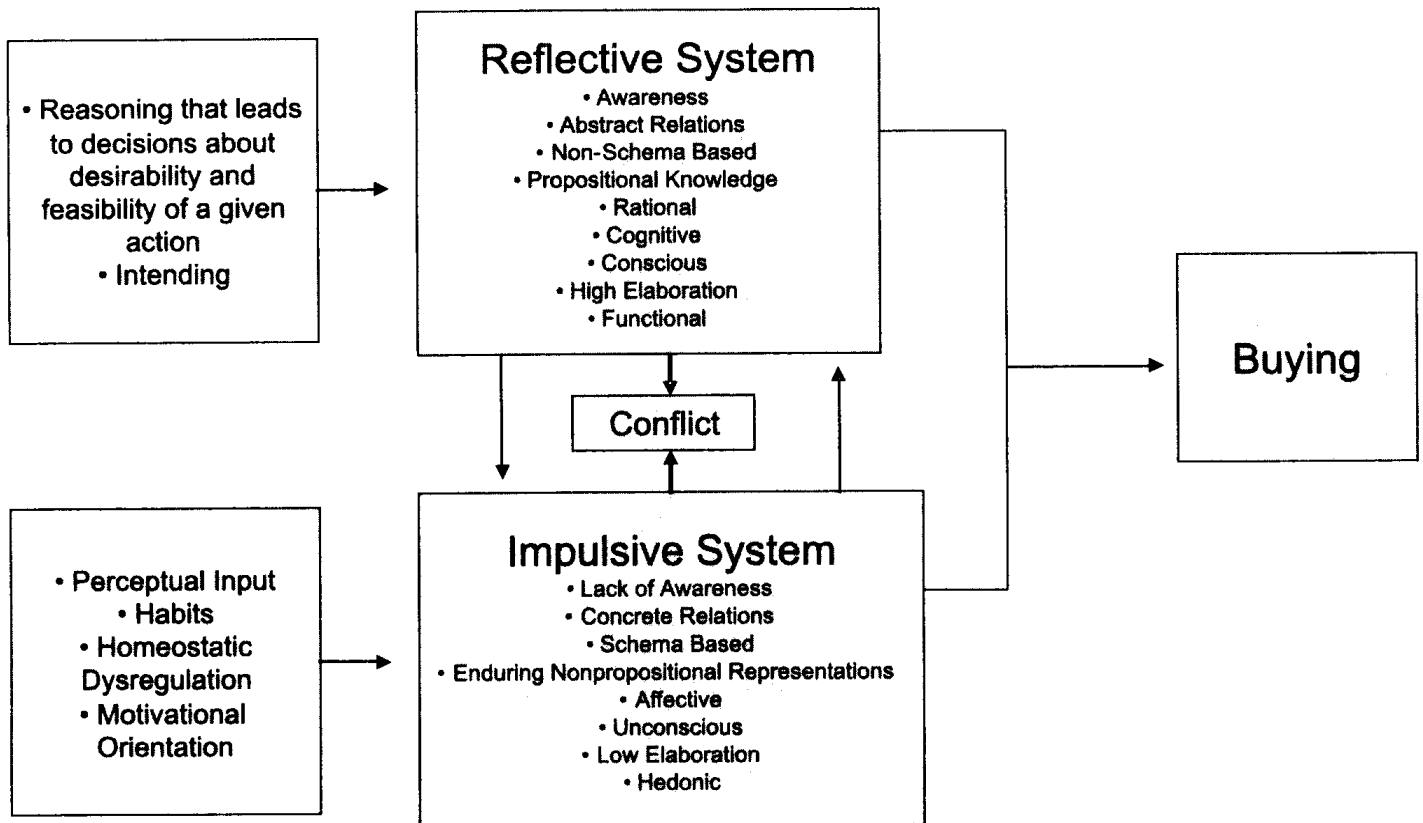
• Reasoning that leads to decisions about desirability and feasibility of a given action
• Intending

Reflective System
• Awareness
• Abstract Relations
• Non-Schema Based
• Propositional Knowledge
• Rational
• Cognitive
• Conscious
• High Elaboration
• Functional

Conflict

Buying

• Perceptual Input
• Habits
• Homeostatic Dysregulation
• Motivational Orientation

Impulsive System
• Lack of Awareness
• Concrete Relations
• Schema Based
• Enduring Nonpropositional Representations
• Affective
• Unconscious
• Low Elaboration
• Hedonic